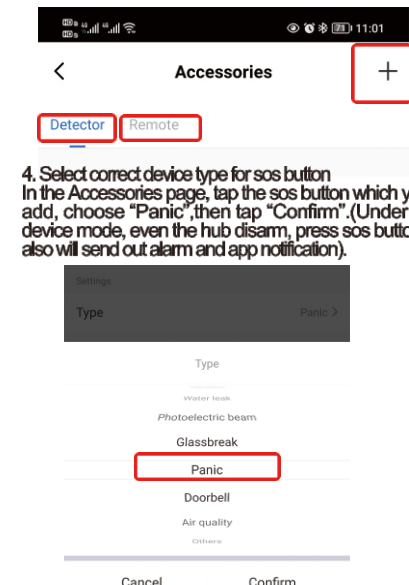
HD 4G 4G 71 11:01

Accessories

+

Detector Remote

4. Select correct device type for sos button
In the Accessories page, tap the sos button which y add, choose "Panic",then tap "Confirm".(Under device mode, even the hub disarm, press sos butto also will send out alarm and app notification).

Settings

Type Panic >

Type

Water leak

Photoelectric beam

Glassbreak

Panic

Doorbell

Air quality

Others

Cancel Confirm